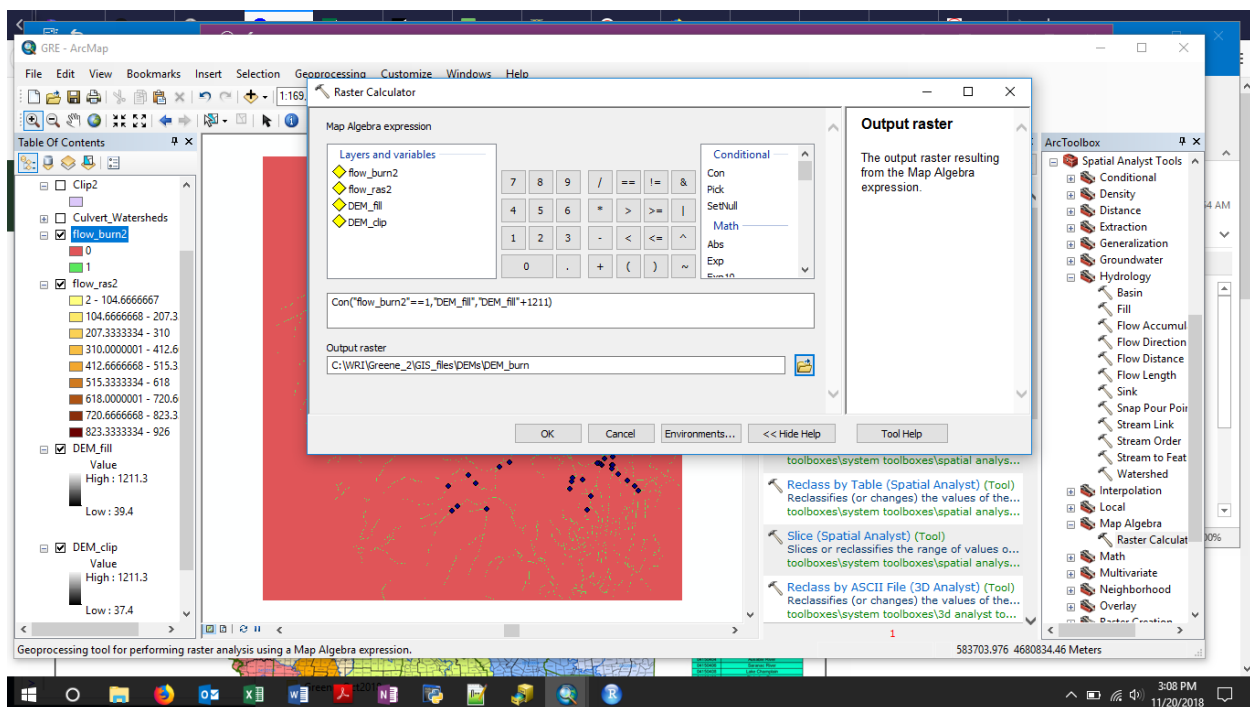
GRE - ArcMap

File Edit View Bookmarks Insert Selection Geoprocessing Customize Windows Help

1:169,

Table Of Contents

Clip2

Culvert_Watersheds

flow_burn2

0

1

flow_ras2

2 - 104.6666667

104.6666668 - 207.3

207.3333334 - 310

310.0000001 - 412.6

412.6666668 - 515.3

515.3333334 - 618

618.0000001 - 720.6

720.6666668 - 823.3

823.3333334 - 926

DEM_fill

Value

High : 1211.3

Low : 39.4

DEM_clip

Value

High : 1211.3

Low : 37.4

Raster Calculator

Map Algebra expression

Layers and variables

flow_burn2

flow_ras2

DEM_fill

DEM_clip

| 7 | 8 | 9 | / | == | != | & |
|---|---|---|---|---|---|---|
| 4 | 5 | 6 | * | > | >= | \| |
| 1 | 2 | 3 | - | < | <= | ^ |
| 0 | | . | + | ( | ) | ~ |

Conditional

Con

Pick

SetNull

Math

Abs

Exp

Con("flow_burn2"==1,"DEM_fill","DEM_fill"+1211)

Output raster

C:\WRI\Greene_2\GIS_files\DEMs\DEM_burn

OK Cancel Environments... << Hide Help Tool Help

Output raster

The output raster resulting from the Map Algebra expression.

toolboxes\system toolboxes\spatial analys...

Reclass by Table (Spatial Analyst) (Tool)

Reclassifies (or changes) the values of the...

toolboxes\system toolboxes\spatial analys...

Slice (Spatial Analyst) (Tool)

Slices or reclassifies the range of values o...

toolboxes\system toolboxes\spatial analys...

Reclass by ASCII File (3D Analyst) (Tool)

Reclassifies (or changes) the values of the...

toolboxes\system toolboxes\3d analyst to...

1

ArcToolbox

Spatial Analyst Tools

Conditional

Density

Distance

Extraction

Generalization

Groundwater

Hydrology

Basin

Fill

Flow Accumul

Flow Direction

Flow Distance

Flow Length

Sink

Snap Pour Poi

Stream Link

Stream Order

Stream to Feat

Watershed

Interpolation

Local

Map Algebra

Raster Calculat

Math

Multivariate

Neighborhood

Overlay

Geoprocessing tool for performing raster analysis using a Map Algebra expression.

583703.976 4680834.46 Meters

4 AM

0%

3:08 PM

11/20/2018